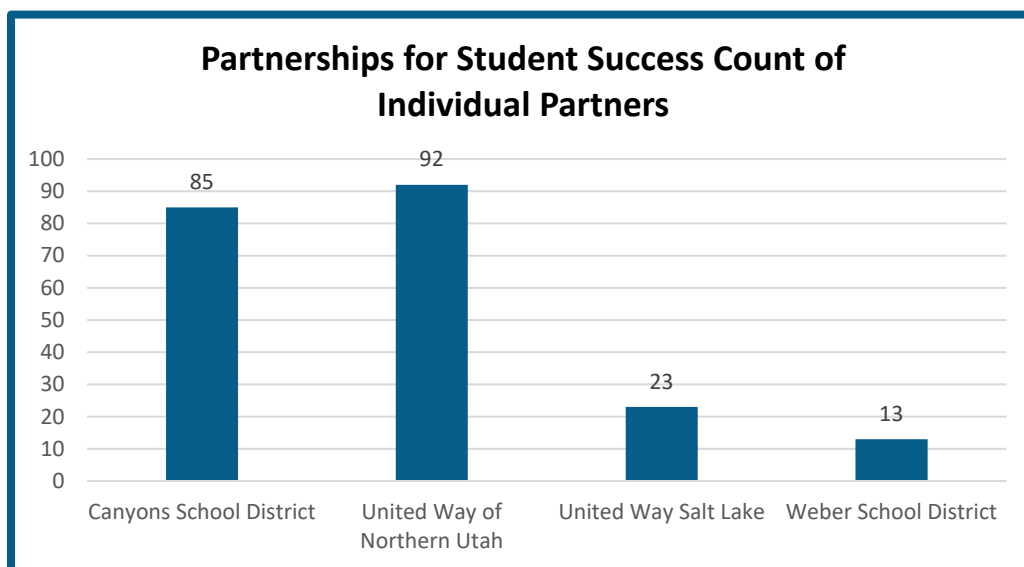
Partnerships for Student Success Count of Individual Partners

100
90
80
70
60
50
40
30
20
10
0

85
92
23
13

Canyons School District
United Way of Northern Utah
United Way Salt Lake
Weber School District